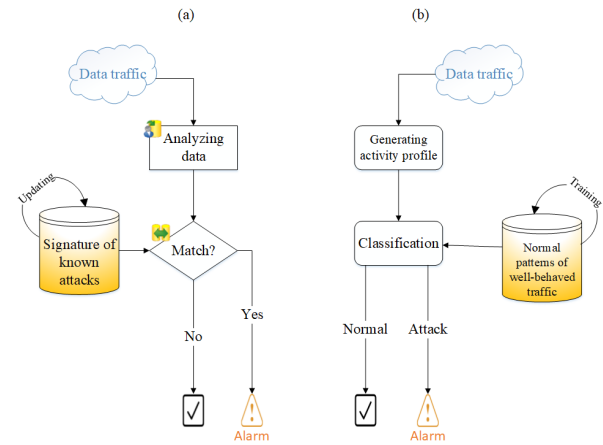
(a)

Data traffic

Analyzing data

Updating

Signature of known attacks

Match?

Yes

No

Alarm

(b)

Data traffic

Generating activity profile

Training

Classification

Normal patterns of well-behaved traffic

Normal

Attack

Alarm